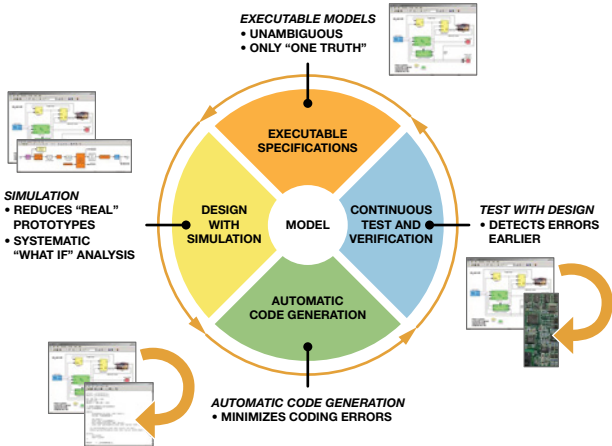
EXECUTABLE MODELS
• UNAMBIGUOUS
• ONLY "ONE TRUTH"

EXECUTABLE SPECIFICATIONS

SIMULATION
• REDUCES "REAL" PROTOTYPES
• SYSTEMATIC "WHAT IF" ANALYSIS

DESIGN WITH SIMULATION

MODEL

CONTINUOUS TEST AND VERIFICATION

TEST WITH DESIGN
• DETECTS ERRORS EARLIER

AUTOMATIC CODE GENERATION

AUTOMATIC CODE GENERATION
• MINIMIZES CODING ERRORS